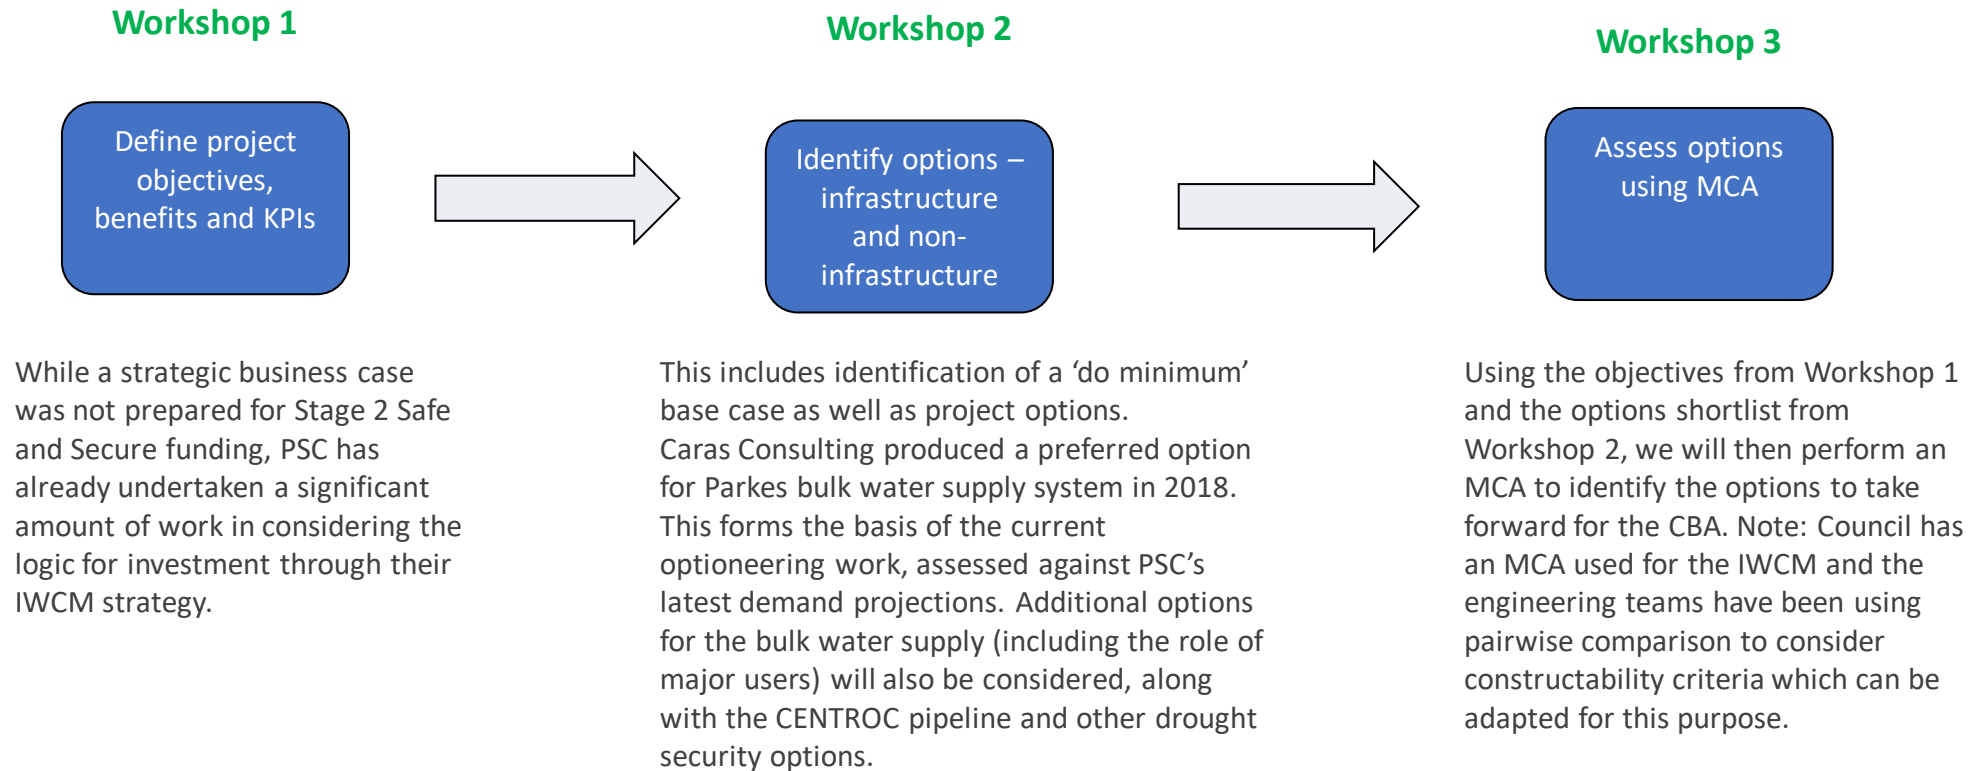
Workshop 1

Define project objectives, benefits and KPIs

While a strategic business case was not prepared for Stage 2 Safe and Secure funding, PSC has already undertaken a significant amount of work in considering the logic for investment through their IWCM strategy.

Workshop 2

Identify options – infrastructure and non-infrastructure

This includes identification of a 'do minimum' base case as well as project options.
Caras Consulting produced a preferred option for Parkes bulk water supply system in 2018. This forms the basis of the current optioneering work, assessed against PSC's latest demand projections. Additional options for the bulk water supply (including the role of major users) will also be considered, along with the CENTROC pipeline and other drought security options.

Workshop 3

Assess options using MCA

Using the objectives from Workshop 1 and the options shortlist from Workshop 2, we will then perform an MCA to identify the options to take forward for the CBA. Note: Council has an MCA used for the IWCM and the engineering teams have been using pairwise comparison to consider constructability criteria which can be adapted for this purpose.